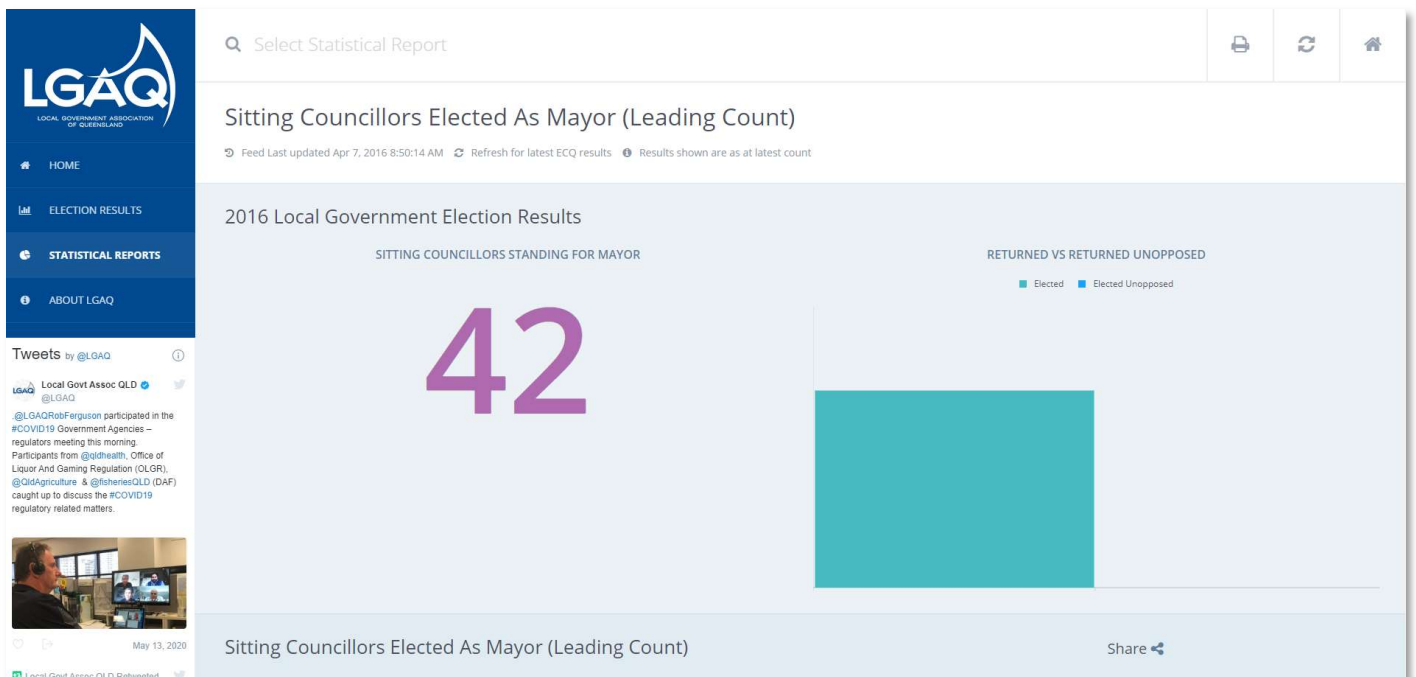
LGAQ
LOCAL GOVERNMENT ASSOCIATION OF QUEENSLAND

HOME
ELECTION RESULTS
STATISTICAL REPORTS
ABOUT LGAQ

Tweets by @LGAQ

Local Govt Assoc QLD
@LGAQ
.@LGAQRobFerguson participated in the #COVID19 Government Agencies – regulators meeting this morning. Participants from @qldhealth, Office of Liquor And Gaming Regulation (OLGR), @QldAgriculture & @fisheriesQLD (DAF) caught up to discuss the #COVID19 regulatory related matters.

May 13, 2020

Local Govt Assoc QLD Retweeted

Select Statistical Report

Sitting Councillors Elected As Mayor (Leading Count)

Feed Last updated Apr 7, 2016 8:50:14 AM Refresh for latest ECQ results Results shown are as at latest count

2016 Local Government Election Results

SITTING COUNCILLORS STANDING FOR MAYOR

42

RETURNED VS RETURNED UNOPPOSED

Elected Elected Unopposed

Sitting Councillors Elected As Mayor (Leading Count)

Share